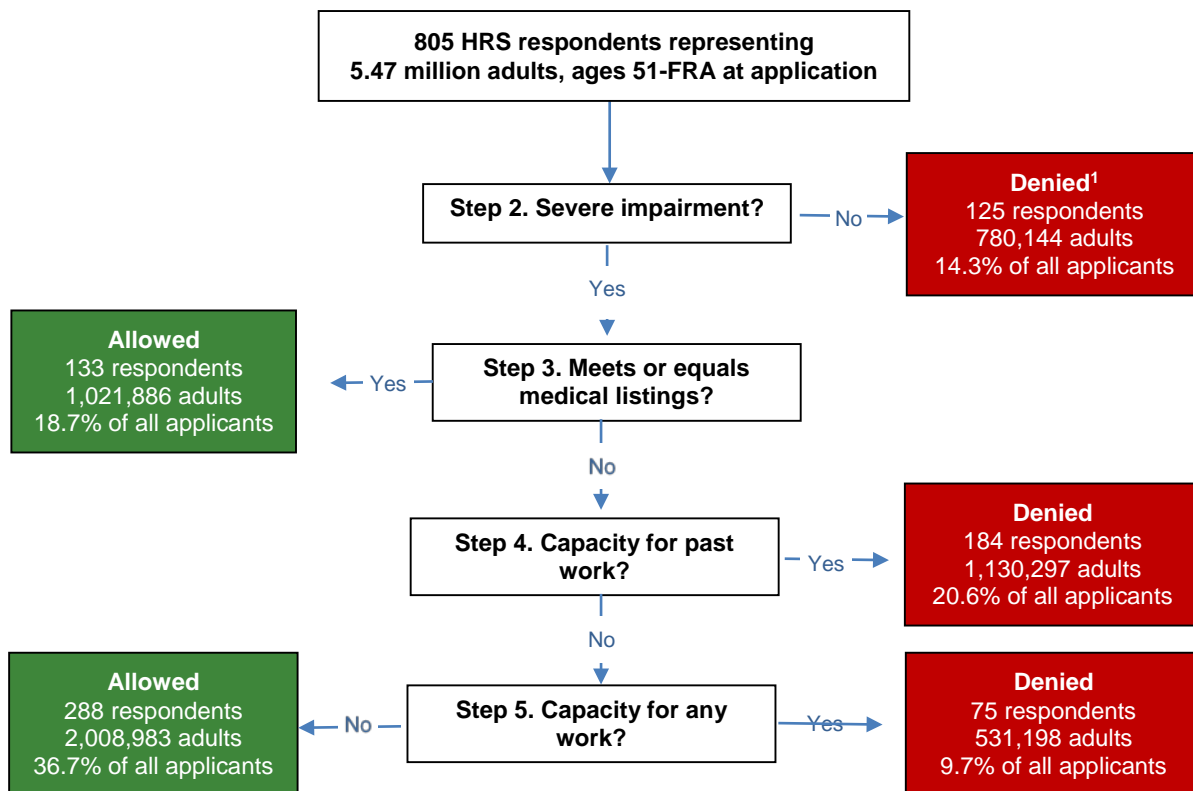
805 HRS respondents representing
5.47 million adults, ages 51-FRA at application

Step 2. Severe impairment?

No

Denied$^1$
125 respondents
780,144 adults
14.3% of all applicants

Yes

Allowed
133 respondents
1,021,886 adults
18.7% of all applicants

Yes

Step 3. Meets or equals medical listings?

No

Step 4. Capacity for past work?

Yes

Denied
184 respondents
1,130,297 adults
20.6% of all applicants

No

Allowed
288 respondents
2,008,983 adults
36.7% of all applicants

No

Step 5. Capacity for any work?

Yes

Denied
75 respondents
531,198 adults
9.7% of all applicants